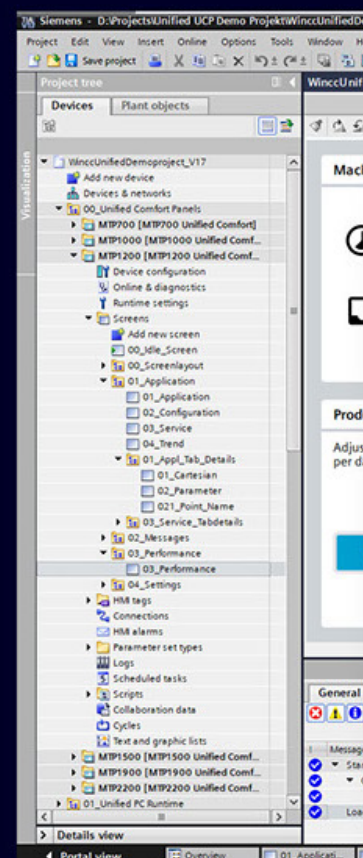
Siemens - D:\Projects\Unified UCP Demo Projekt\WinccUnifiedD

Project Edit View Insert Online Options Tools Window H

Save project

Project tree

Devices | Plant objects

Visualization

WinccUnifiedDemoproject_V17
Add new device
Devices & networks
00_Unified Comfort Panels
MTP700 [MTP700 Unified Comfort]
MTP1000 [MTP1000 Unified Comf...
MTP1200 [MTP1200 Unified Comf...
Device configuration
Online & diagnostics
Runtime settings
Screens
Add new screen
00_Idle_Screen
00_Screenlayout
01_Application
01_Application
02_Configuration
03_Service
04_Trend
01_Appl_Tab_Details
01_Cartesian
02_Parameter
021_Point_Name
03_Service_Tabdetails
02_Messages
03_Performance
03_Performance
04_Settings
HMI tags
Connections
HMI alarms
Parameter set types
Logs
Scheduled tasks
Scripts
Collaboration data
Cycles
Text and graphic lists
MTP1500 [MTP1500 Unified Comf...
MTP1900 [MTP1900 Unified Comf...
MTP2200 [MTP2200 Unified Comf...
01_Unified PC Runtime

> Details view

Portal view | Overview | 01_Applicati

WinccUnif

Mach

Prod

Adjus
per d

General

Messag
Sta
Loa